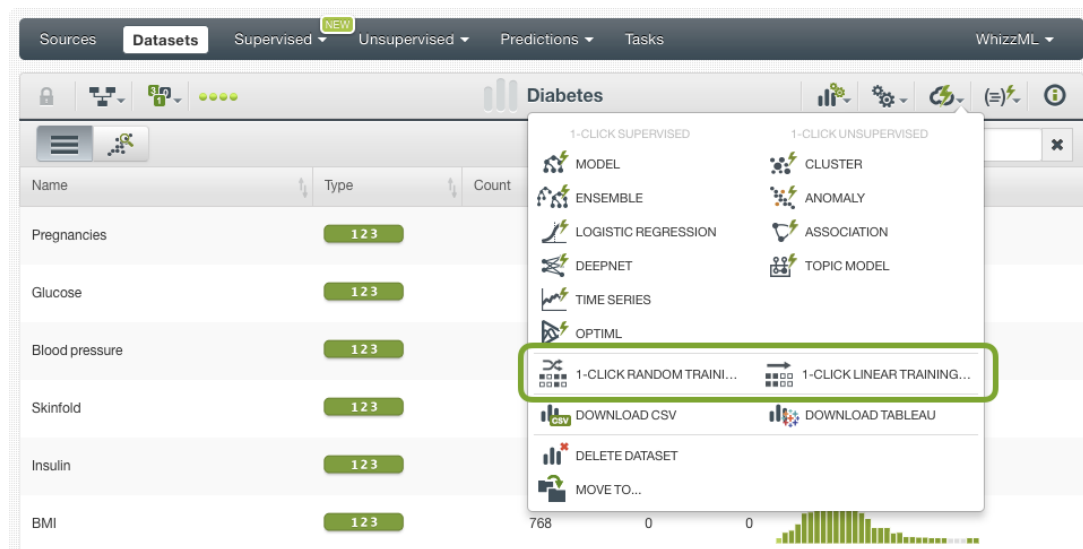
Sources Datasets Supervised NEW Unsupervised Predictions Tasks WhizzML

Diabetes

1-CLICK SUPERVISED
MODEL
ENSEMBLE
LOGISTIC REGRESSION
DEEPNET
TIME SERIES
OPTIML

1-CLICK UNSUPERVISED
CLUSTER
ANOMALY
ASSOCIATION
TOPIC MODEL

1-CLICK RANDOM TRAINI...
1-CLICK LINEAR TRAINING...

DOWNLOAD CSV
DOWNLOAD TABLEAU

DELETE DATASET

MOVE TO...

| Name | Type | Count |
|---|---|---|
| Pregnancies | 123 | |
| Glucose | 123 | |
| Blood pressure | 123 | |
| Skinfold | 123 | |
| Insulin | 123 | |
| BMI | 123 | 768 0 0 |